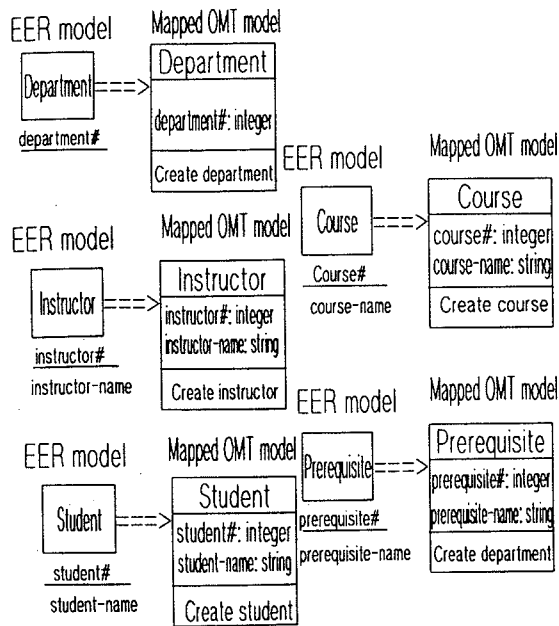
EER model

Department ===>

department#

Mapped OMT model

Department

department#: integer

Create department

EER model

Course ===>

Course#

course-name

Mapped OMT model

Course

course#: integer

course-name: string

Create course

EER model

Instructor ===>

instructor#

instructor-name

Mapped OMT model

Instructor

instructor#: integer

instructor-name: string

Create instructor

EER model

Prerequisite ===>

prerequisite#

prerequisite-name

Mapped OMT model

Prerequisite

prerequisite#: integer

prerequisite-name: string

Create department

EER model

Student ===>

student#

student-name

Mapped OMT model

Student

student#: integer

student-name: string

Create student